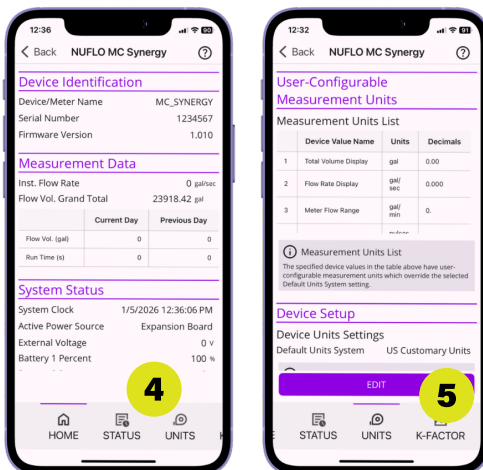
12:36

Back NUFLO MC Synergy ?

Device Identification

Device/Meter Name MC_SYNERGY

Serial Number 1234567

Firmware Version 1.010

Measurement Data

Inst. Flow Rate 0 gal/sec

Flow Vol. Grand Total 23918.42 gal

| | Current Day | Previous Day |
|---|---|---|
| Flow Vol. (gal) | 0 | 0 |
| Run Time (s) | 0 | 0 |

System Status

System Clock 1/5/2026 12:36:06 PM

Active Power Source Expansion Board

External Voltage 0 v

Battery 1 Percent 100 %

4

HOME STATUS UNITS K

12:32

Back NUFLO MC Synergy ?

User-Configurable Measurement Units

Measurement Units List

| | Device Value Name | Units | Decimals |
|---|---|---|---|
| 1 | Total Volume Display | gal | 0.00 |
| 2 | Flow Rate Display | gal/sec | 0.000 |
| 3 | Meter Flow Range | gal/min | 0. |

Measurement Units List

The specified device values in the table above have user-configurable measurement units which override the selected Default Units System setting.

Device Setup

Device Units Settings

Default Units System US Customary Units

EDIT

5

STATUS UNITS K-FACTOR